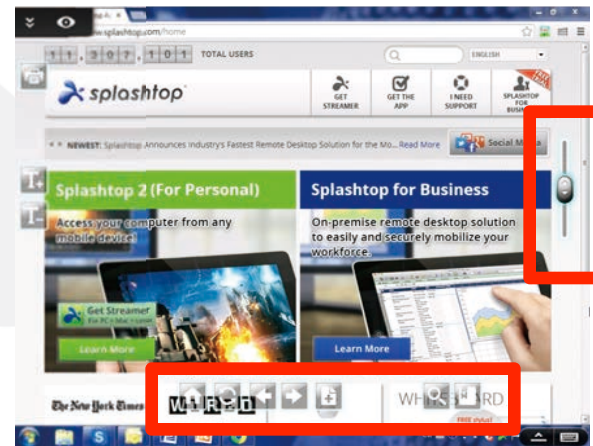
w.splashtop.com/home

11,307,101 TOTAL USERS

ENGLISH

splashtop

GET STREAMER

GET THE APP

I NEED SUPPORT

SPLASHTOP FOR BUSIN

NEWEST: Splashtop Announces Industry's Fastest Remote Desktop Solution for the Mo... Read More

Social Media

Splashtop 2 (For Personal)

Access your computer from any mobile device!

Get Streamer

Learn More

Splashtop for Business

On-premise remote desktop solution to easily and securely mobilize your workforce.

Learn More

The New York Times

WIRED

WH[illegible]RD